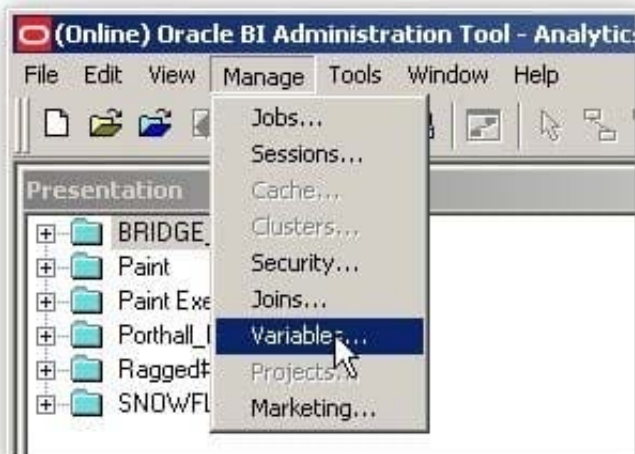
(Online) Oracle BI Administration Tool - Analytics

File Edit View Manage Tools Window Help

Jobs...
Sessions...
Cache...
Clusters...
Security...
Joins...
Variables...
Projects...
Marketing...

Presentation

BRIDGE_
Paint
Paint Exe
Porthall_
Ragged
SNOWFL